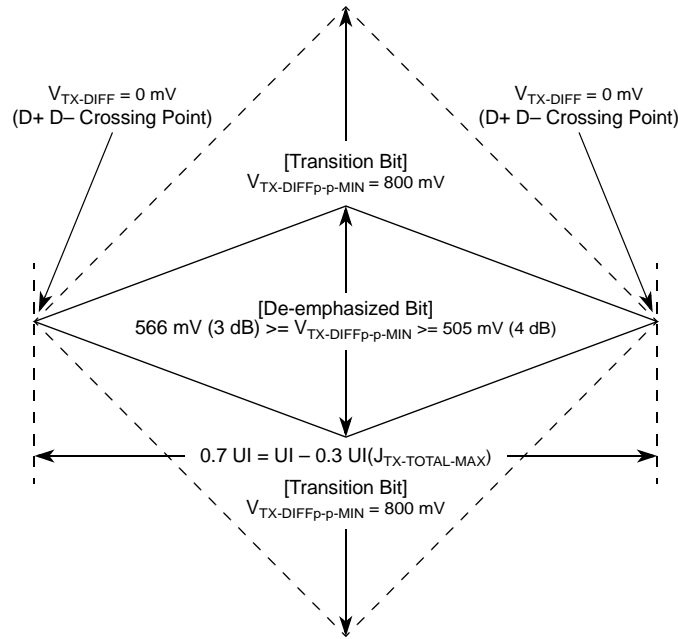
$V_{TX\text{-}DIFF}$ = 0 mV
(D+ D– Crossing Point)

$V_{TX\text{-}DIFF}$ = 0 mV
(D+ D– Crossing Point)

[Transition Bit]
$V_{TX\text{-}DIFFp\text{-}p\text{-}MIN}$ = 800 mV

[De-emphasized Bit]
566 mV (3 dB) >= $V_{TX\text{-}DIFFp\text{-}p\text{-}MIN}$ >= 505 mV (4 dB)

0.7 UI = UI – 0.3 UI($J_{TX\text{-}TOTAL\text{-}MAX}$)

[Transition Bit]
$V_{TX\text{-}DIFFp\text{-}p\text{-}MIN}$ = 800 mV